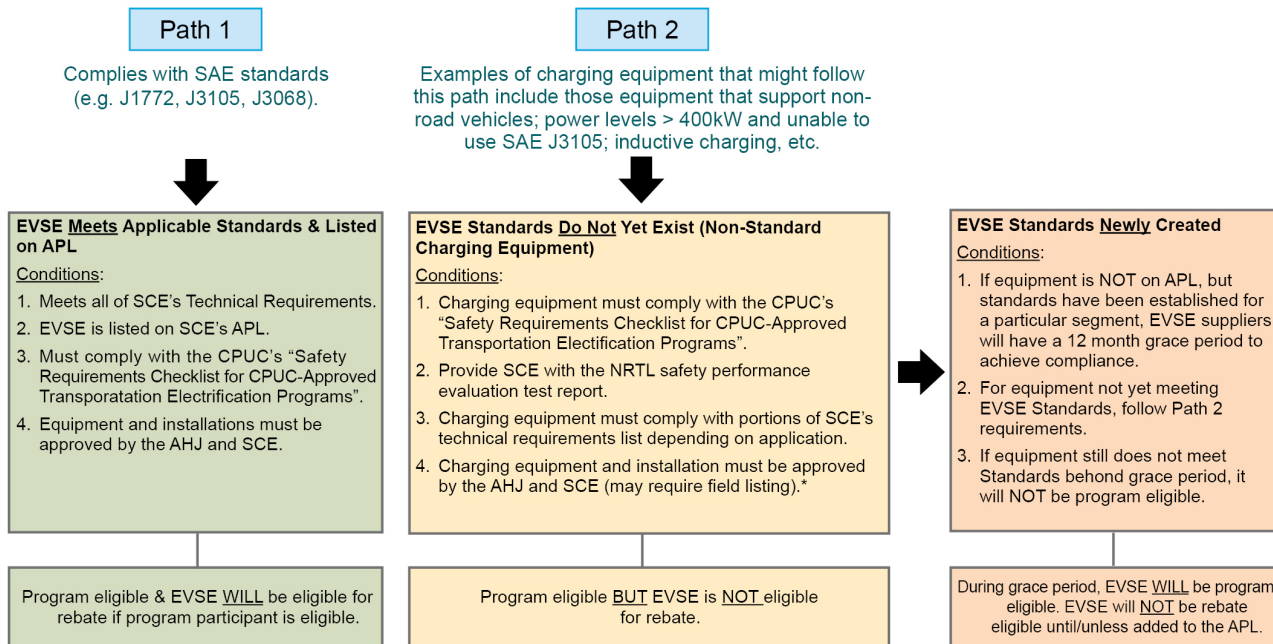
Path 1

Complies with SAE standards (e.g. J1772, J3105, J3068).

EVSE Meets Applicable Standards & Listed on APL

Conditions:

1. Meets all of SCE's Technical Requirements.
2. EVSE is listed on SCE's APL.
3. Must comply with the CPUC's "Safety Requirements Checklist for CPUC-Approved Transporatation Electrification Programs".
4. Equipment and installations must be approved by the AHJ and SCE.

Program eligible & EVSE WILL be eligible for rebate if program participant is eligible.

Path 2

Examples of charging equipment that might follow this path include those equipment that support non-road vehicles; power levels > 400kW and unable to use SAE J3105; inductive charging, etc.

EVSE Standards Do Not Yet Exist (Non-Standard Charging Equipment)

Conditions:

1. Charging equipment must comply with the CPUC's "Safety Requirements Checklist for CPUC-Approved Transportation Electification Programs".
2. Provide SCE with the NRTL safety performance evaluation test report.
3. Charging equipment must comply with portions of SCE's technical requirements list depending on application.
4. Charging equipment and installation must be approved by the AHJ and SCE (may require field listing).*

Program eligible BUT EVSE is NOT eligible for rebate.

EVSE Standards Newly Created

Conditions:

1. If equipment is NOT on APL, but standards have been established for a particular segment, EVSE suppliers will have a 12 month grace period to achieve compliance.
2. For equipment not yet meeting EVSE Standards, follow Path 2 requirements.
3. If equipment still does not meet Standards behond grace period, it will NOT be program eligible.

During grace period, EVSE WILL be program eligible. EVSE will NOT be rebate eligible until/unless added to the APL.